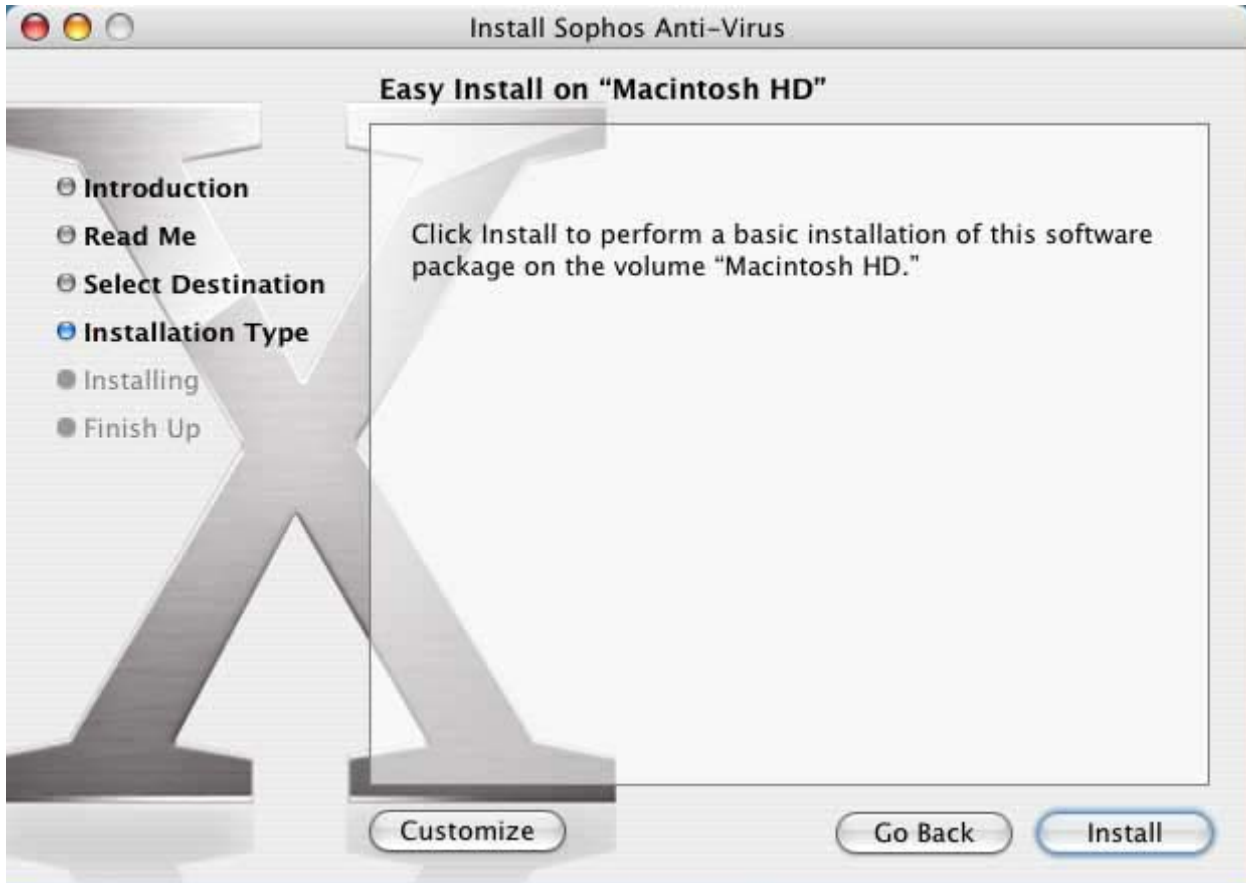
Install Sophos Anti-Virus

Easy Install on “Macintosh HD”

Introduction
Read Me
Select Destination
Installation Type
Installing
Finish Up

Click Install to perform a basic installation of this software package on the volume “Macintosh HD.”

Customize

Go Back

Install